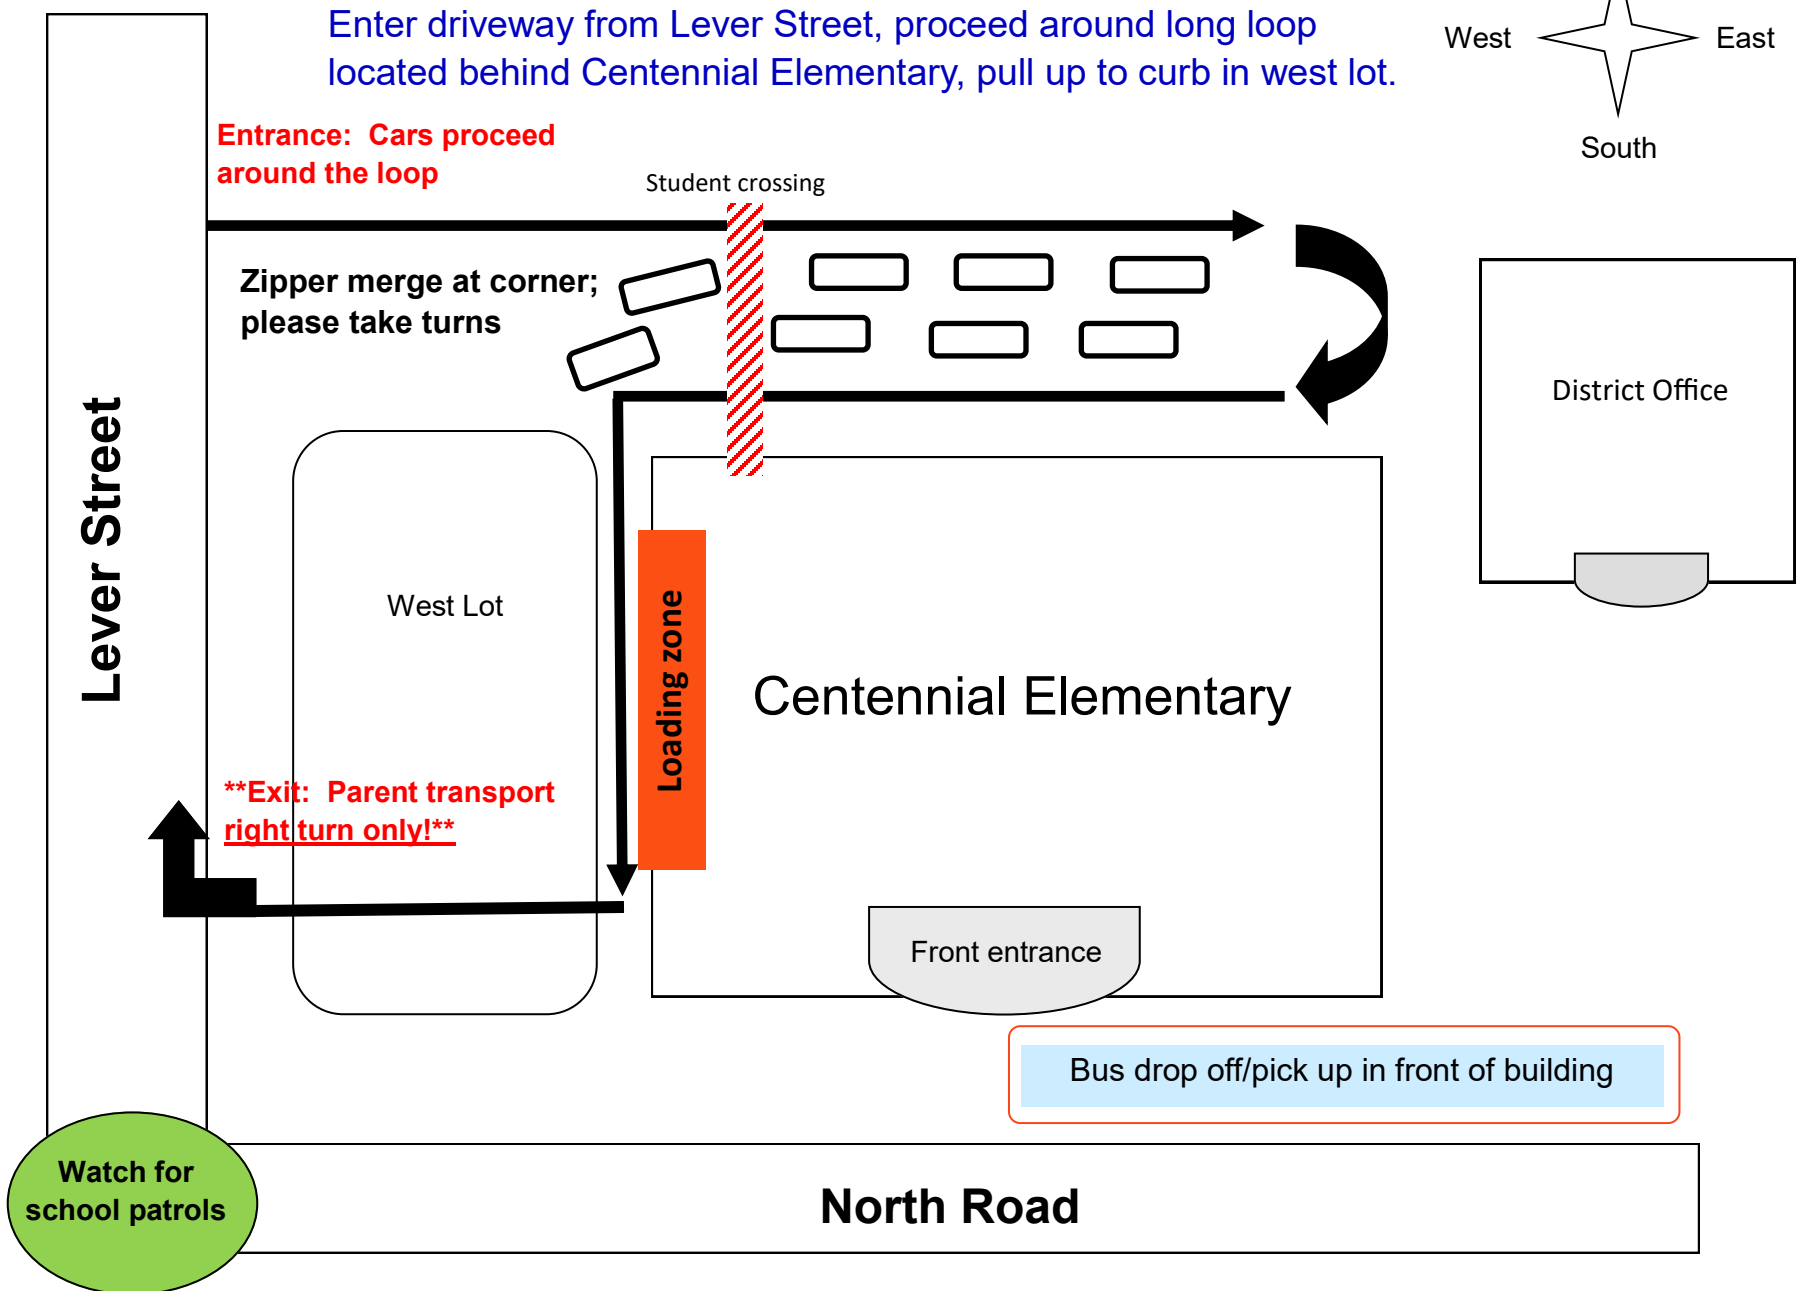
Enter driveway from Lever Street, proceed around long loop located behind Centennial Elementary, pull up to curb in west lot.

West

East

South

Entrance: Cars proceed around the loop

Student crossing

Zipper merge at corner; please take turns

District Office

Lever Street

West Lot

Loading zone

Centennial Elementary

**Exit: Parent transport right turn only!**

Front entrance

Bus drop off/pick up in front of building

Watch for school patrols

North Road